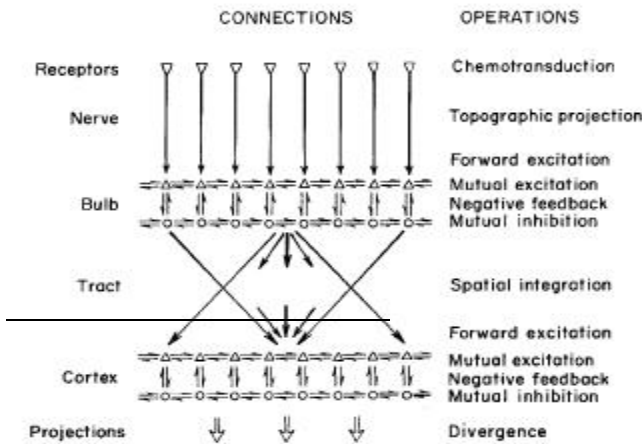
CONNECTIONS OPERATIONS

Receptors Chemotransduction

Nerve Topographic projection

Forward excitation
Mutual excitation
Bulb Negative feedback
Mutual inhibition

Tract Spatial integration

Forward excitation
Mutual excitation
Cortex Negative feedback
Mutual inhibition

Projections Divergence